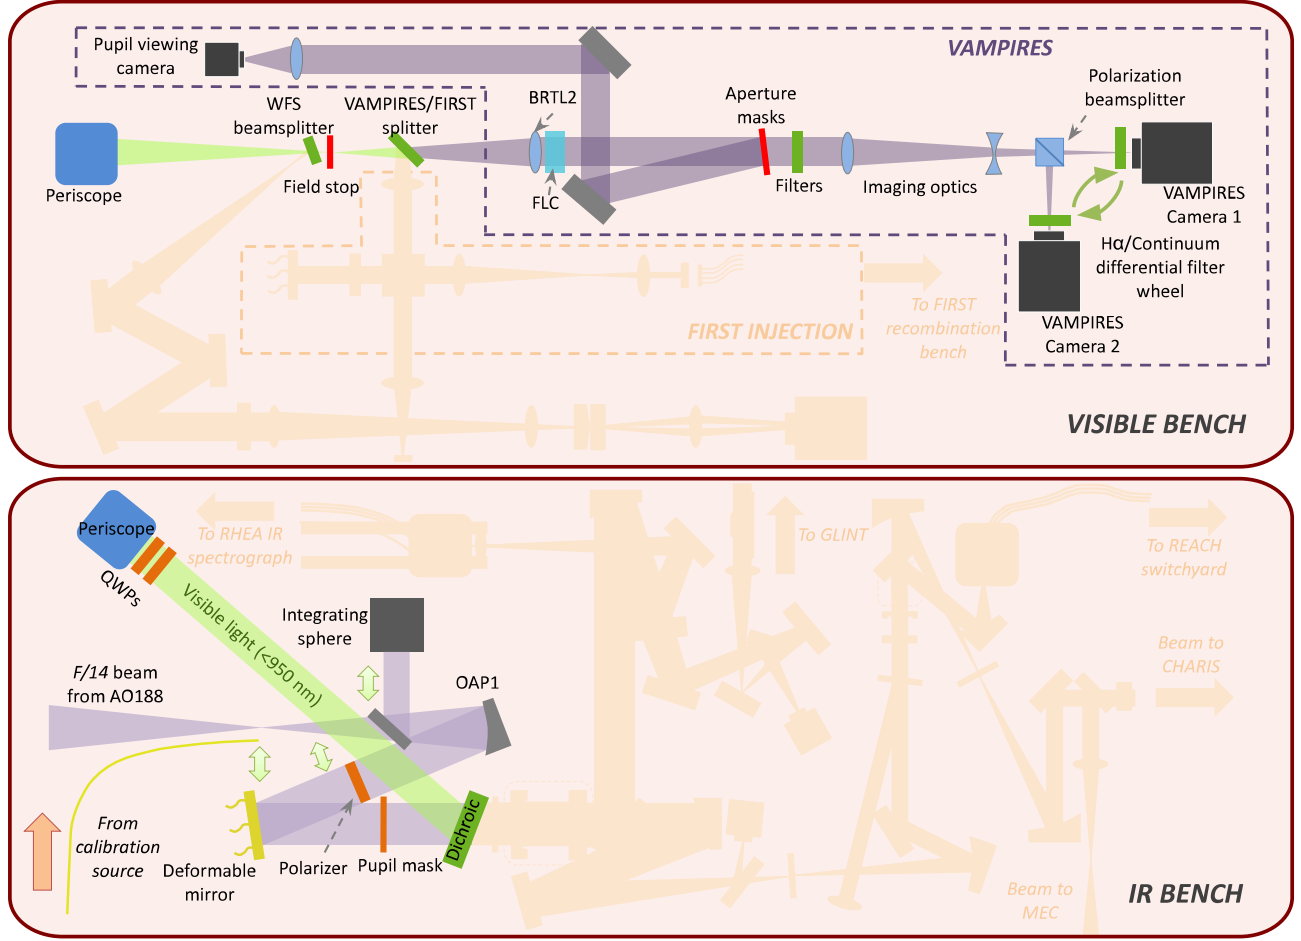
Pupil viewing camera

VAMPIRES

WFS beamsplitter

VAMPIRES/FIRST splitter

BRTL2

Aperture masks

Polarization beamsplitter

Periscope

Field stop

FLC

Filters

Imaging optics

VAMPIRES Camera 1

Hα/Continuum differential filter wheel

VAMPIRES Camera 2

To FIRST recombination bench

FIRST INJECTION

VISIBLE BENCH

Periscope

QWPs

To RHEA IR spectrograph

To GLINT

To REACH switchyard

Visible light (<950 nm)

Integrating sphere

Beam to CHARIS

F/14 beam from AO188

OAP1

From calibration source

Deformable mirror

Polarizer

Pupil mask

Dichroic

Beam to MEC

IR BENCH